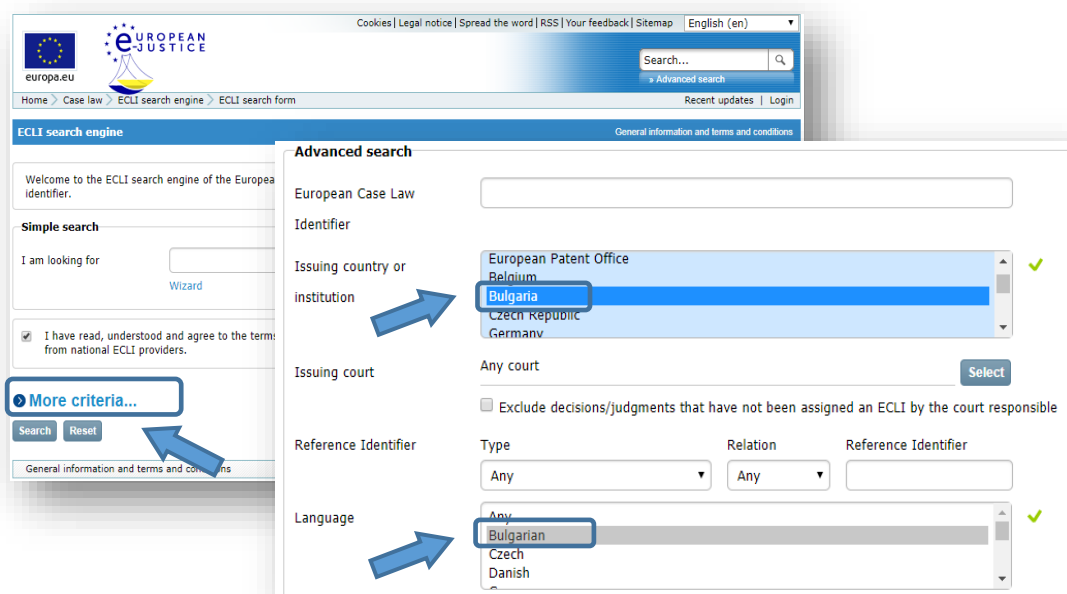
europa.eu

EUROPEAN e-JUSTICE

Cookies | Legal notice | Spread the word | RSS | Your feedback | Sitemap

English (en)

Search...

» Advanced search

Home › Case law › ECLI search engine › ECLI search form

Recent updates | Login

ECLI search engine

General information and terms and conditions

Welcome to the ECLI search engine of the Europea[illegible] identifier.

Simple search

I am looking for

Wizard

I have read, understood and agree to the terms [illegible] from national ECLI providers.

More criteria...

Search

Reset

General information and terms and con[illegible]

Advanced search

European Case Law Identifier

Issuing country or institution

European Patent Office
Belgium
Bulgaria
Czech Republic
Germany

Issuing court

Any court

Select

Exclude decisions/judgments that have not been assigned an ECLI by the court responsible

Reference Identifier

Type

Any

Relation

Any

Reference Identifier

Language

Any
Bulgarian
Czech
Danish